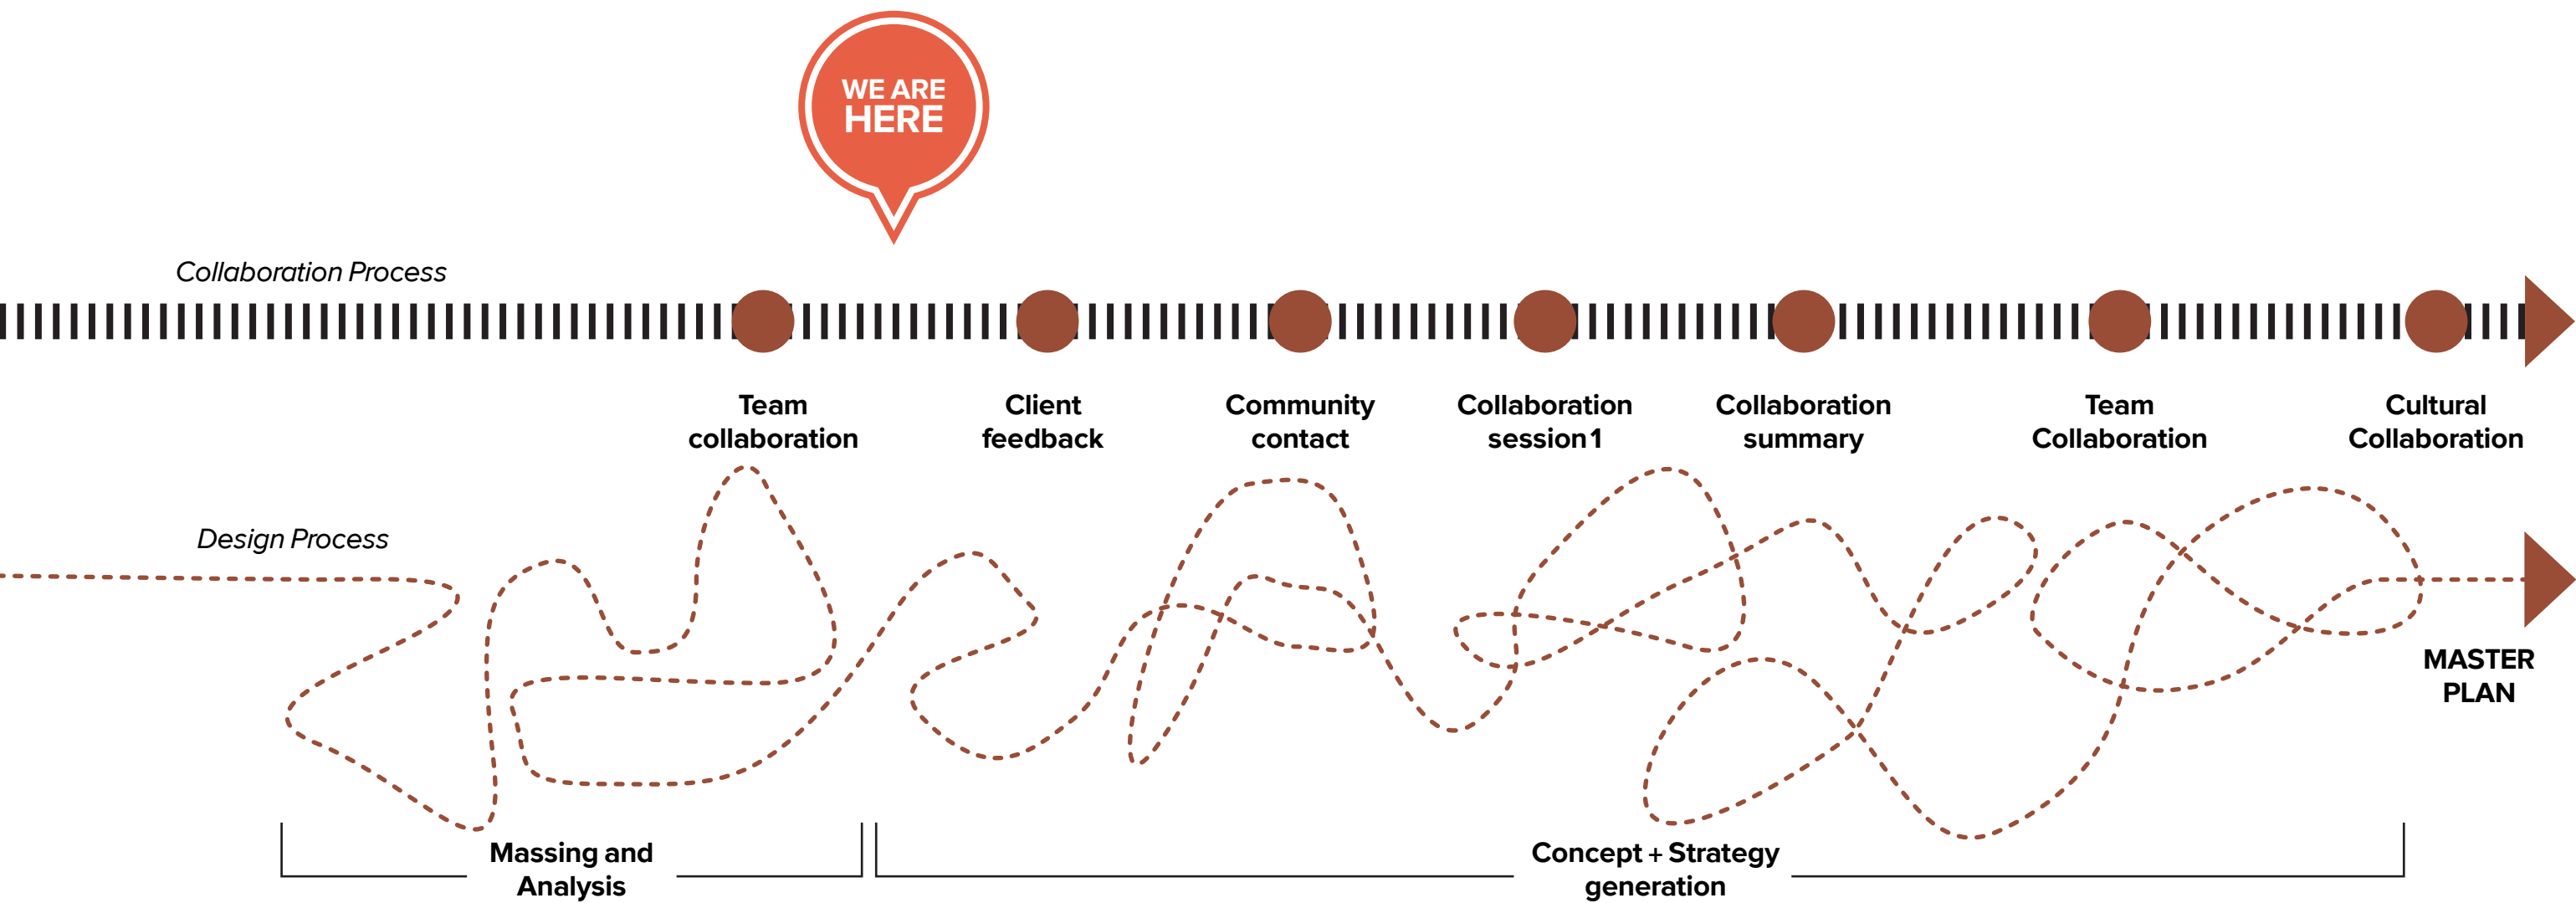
WE ARE HERE

Collaboration Process

Team collaboration

Client feedback

Community contact

Collaboration session 1

Collaboration summary

Team Collaboration

Cultural Collaboration

Design Process

MASTER PLAN

Massing and Analysis

Concept + Strategy generation